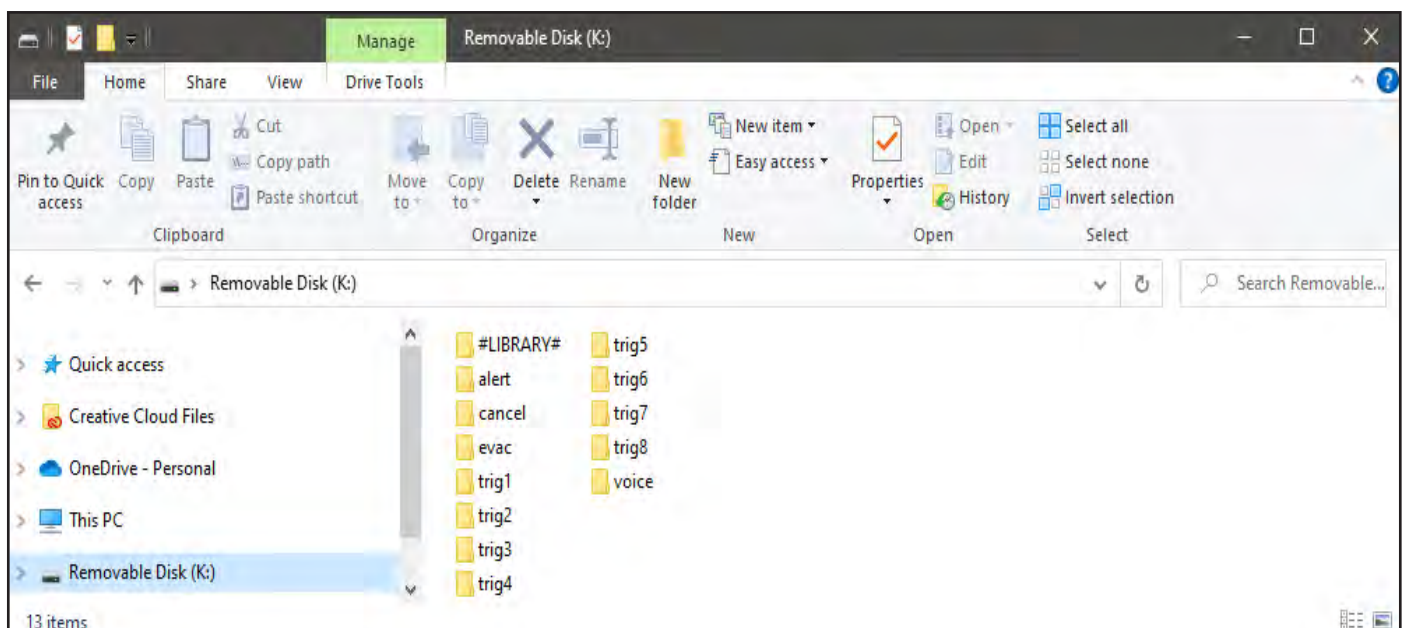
Manage Removable Disk (K:)

File Home Share View Drive Tools

Pin to Quick access Copy Paste Cut Copy path Paste shortcut
Clipboard

Move to Copy to Delete Rename
Organize

New folder New item Easy access
New

Properties Open Edit History
Open

Select all Select none Invert selection
Select

Removable Disk (K:)

Search Removable...

Quick access
Creative Cloud Files
OneDrive - Personal
This PC
Removable Disk (K:)

#LIBRARY#
alert
cancel
evac
trig1
trig2
trig3
trig4
trig5
trig6
trig7
trig8
voice

13 items